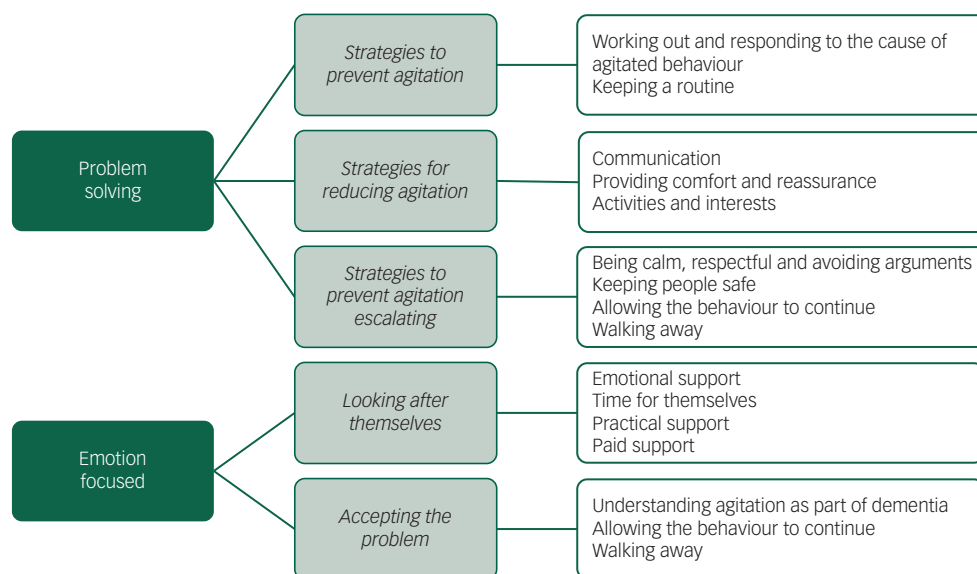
Problem solving

Strategies to prevent agitation

Working out and responding to the cause of agitated behaviour
Keeping a routine

Strategies for reducing agitation

Communication
Providing comfort and reassurance
Activities and interests

Strategies to prevent agitation escalating

Being calm, respectful and avoiding arguments
Keeping people safe
Allowing the behaviour to continue
Walking away

Emotion focused

Looking after themselves

Emotional support
Time for themselves
Practical support
Paid support

Accepting the problem

Understanding agitation as part of dementia
Allowing the behaviour to continue
Walking away